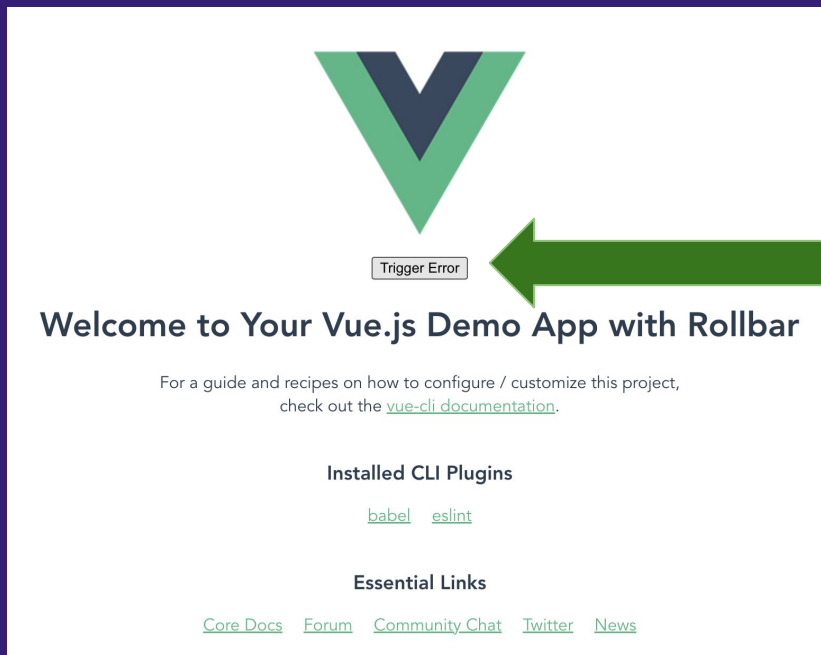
Trigger Error

Welcome to Your Vue.js Demo App with Rollbar

For a guide and recipes on how to configure / customize this project, check out the vue-cli documentation.

Installed CLI Plugins

babel eslint

Essential Links

Core Docs Forum Community Chat Twitter News